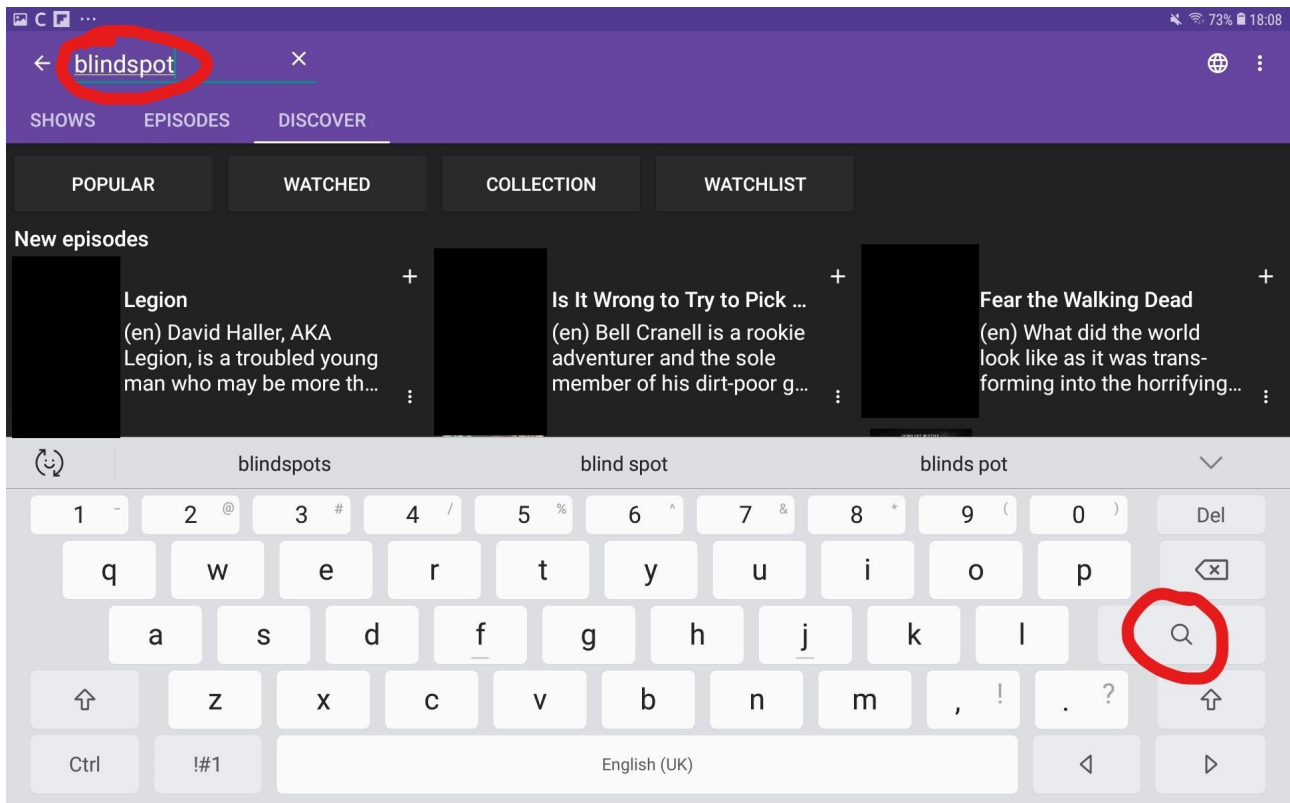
73% 18:08

blindspot ×

SHOWS EPISODES DISCOVER

POPULAR WATCHED COLLECTION WATCHLIST

New episodes

Legion
(en) David Haller, AKA Legion, is a troubled young man who may be more th…

Is It Wrong to Try to Pick …
(en) Bell Cranell is a rookie adventurer and the sole member of his dirt-poor g…

Fear the Walking Dead
(en) What did the world look like as it was transforming into the horrifying…

blindspots blind spot blinds pot

1 - 2 @ 3 # 4 / 5 % 6 ^ 7 & 8 * 9 ( 0 ) Del

q w e r t y u i o p

a s d f g h j k l

z x c v b n m , ! . ?

Ctrl !#1 English (UK)